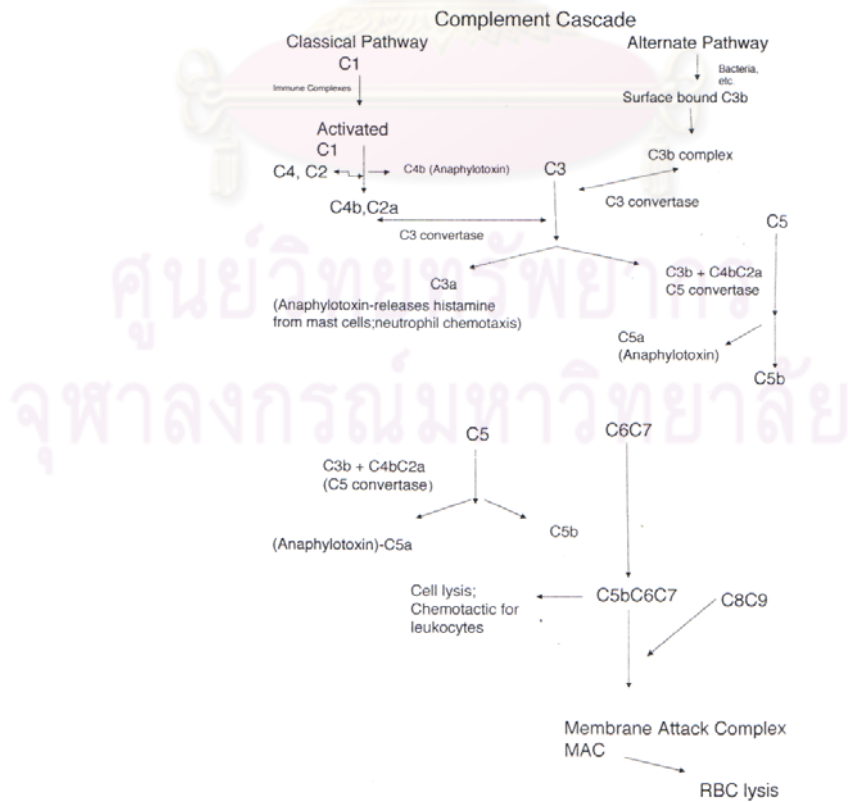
Complement Cascade

Classical Pathway
C1
Immune Complexes
Activated
C1
C4, C2
C4b (Anaphylotoxin)
C4b,C2a
C3 convertase

Alternate Pathway
Bacteria, etc.
Surface bound C3b
C3b complex
C3
C3 convertase

C5
C3a
(Anaphylotoxin-releases histamine from mast cells;neutrophil chemotaxis)
C3b + C4bC2a
C5 convertase
C5a
(Anaphylotoxin)
C5b

ศูนย์วิทยทรัพยากร
จุฬาลงกรณ์มหาวิทยาลัย

C5
C3b + C4bC2a
(C5 convertase)
(Anaphylotoxin)-C5a
C5b
C6C7
Cell lysis;
Chemotactic for leukocytes
C5bC6C7
C8C9
Membrane Attack Complex
MAC
RBC lysis